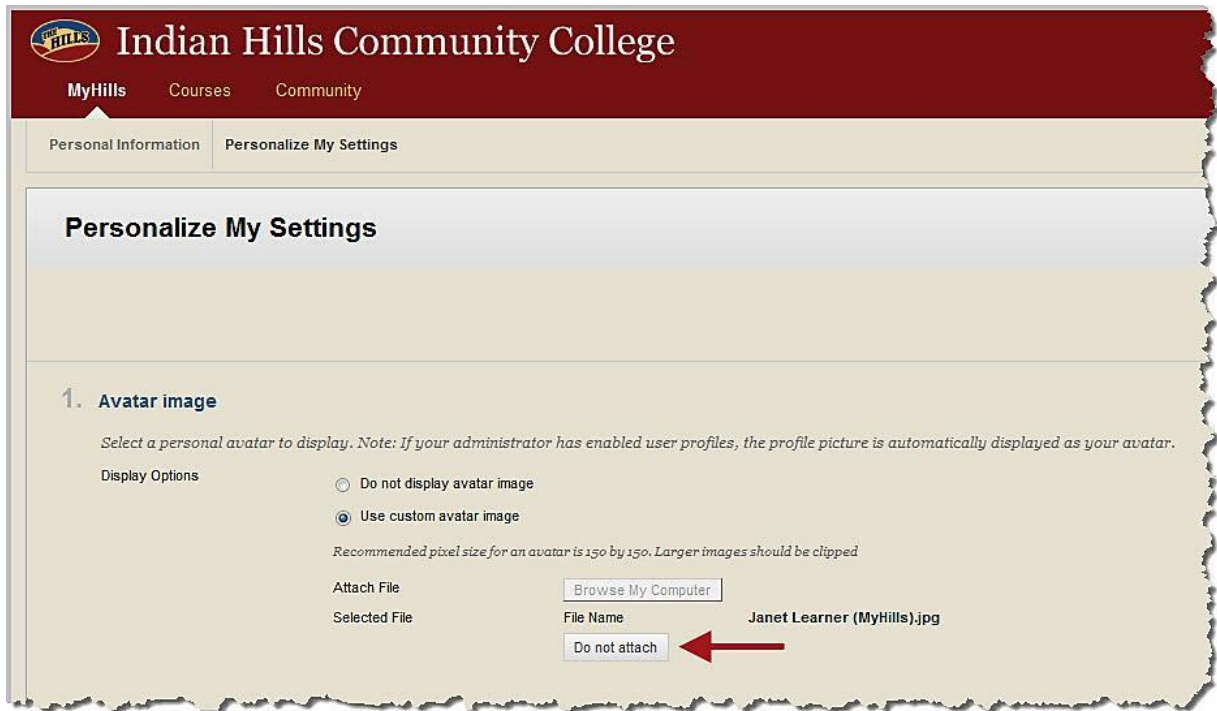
THE HILLS Indian Hills Community College

MyHills Courses Community

Personal Information Personalize My Settings

Personalize My Settings

1. Avatar image

Select a personal avatar to display. Note: If your administrator has enabled user profiles, the profile picture is automatically displayed as your avatar.

Display Options

Do not display avatar image

Use custom avatar image

Recommended pixel size for an avatar is 150 by 150. Larger images should be clipped

Attach File Browse My Computer

Selected File File Name Janet Learner (MyHills).jpg

Do not attach